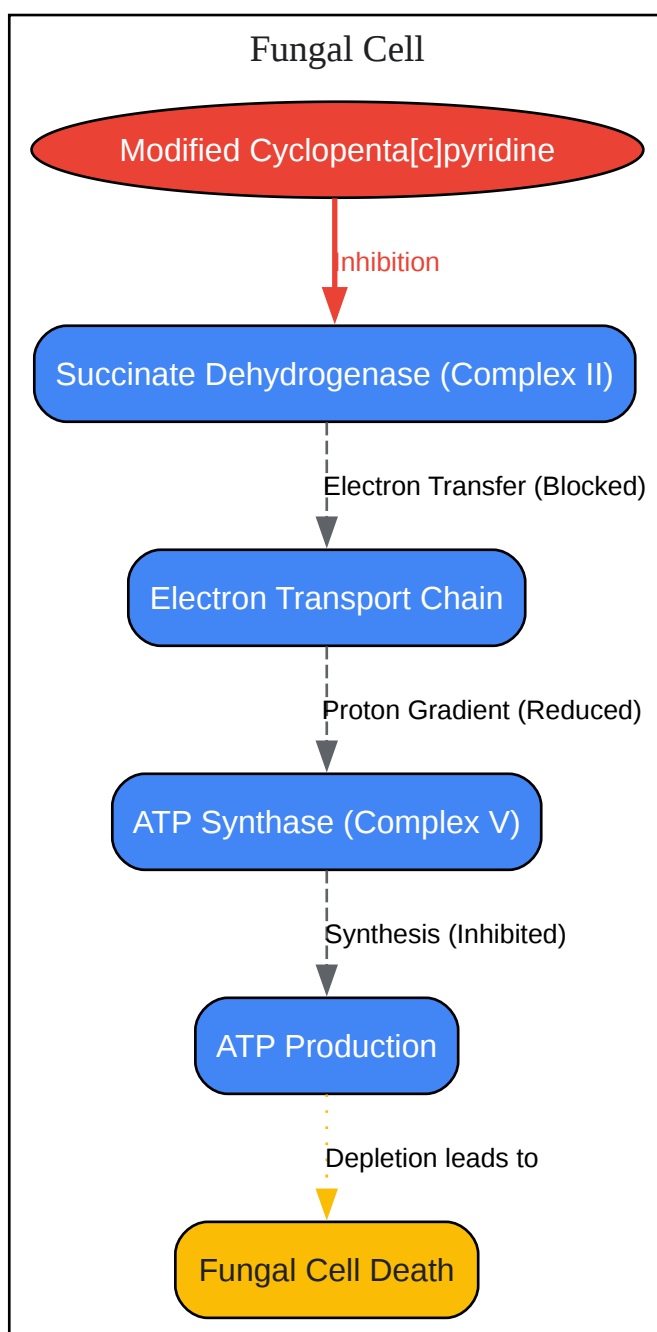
Fungal Cell

Modified Cyclopenta[c]pyridine

Inhibition

Succinate Dehydrogenase (Complex II)

Electron Transfer (Blocked)

Electron Transport Chain

Proton Gradient (Reduced)

ATP Synthase (Complex V)

Synthesis (Inhibited)

ATP Production

Depletion leads to

Fungal Cell Death